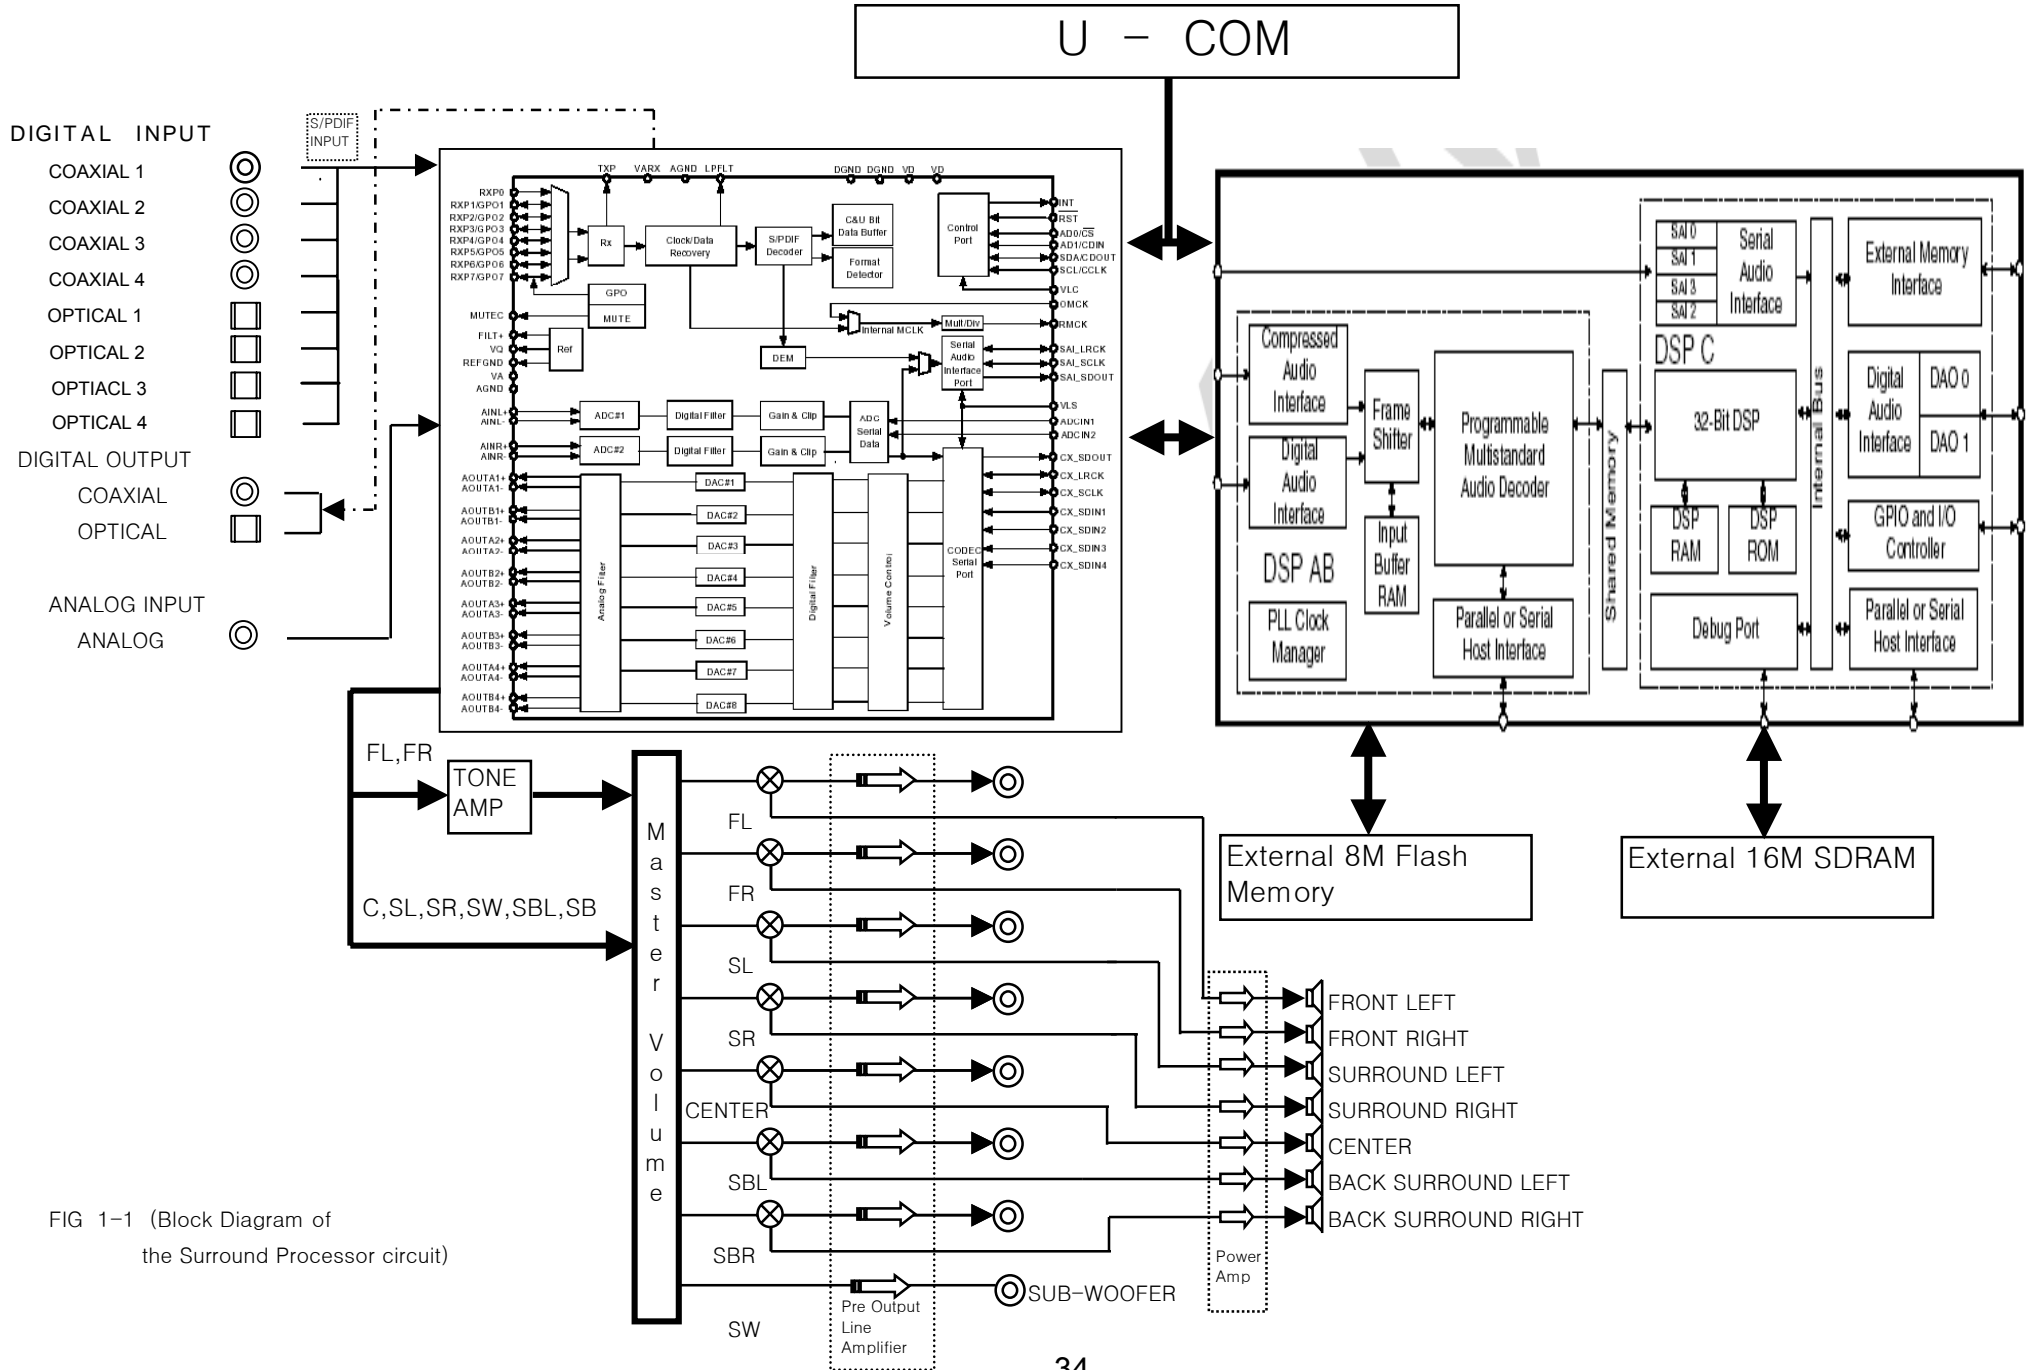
U - COM

DIGITAL INPUT
COAXIAL 1
COAXIAL 2
COAXIAL 3
COAXIAL 4
OPTICAL 1
OPTICAL 2
OPTIACL 3
OPTICAL 4
DIGITAL OUTPUT
COAXIAL
OPTICAL
ANALOG INPUT
ANALOG

S/PDIF INPUT

TXP VARX AGND LPFLT DGND DGND VD VD
RXP0
RXP1/GPO1
RXP2/GPO2
RXP3/GPO3
RXP4/GPO4
RXP5/GPO5
RXP6/GPO6
RXP7/GPO7
Rx
Clock/Data Recovery
S/PDIF Decoder
C&U Bit Data Buffer
Format Detector
Control Port
GPO
MUTE
MUTEC
FILT+
VQ
REFGND
VA
AGND
Ref
DEM
Internal MCLK
Mult/Div
Serial Audio Interface Port
INT
RST
AD0/$\overline{CS}$
AD1/CDIN
SDA/CDOUT
SCL/CCLK
VLC
OMCK
RMCK
SAI_LRCK
SAI_SCLK
SAI_SDOUT
VLS
ADCIN1
ADCIN2
AINL+
AINL-
AINR+
AINR-
ADC#1
ADC#2
Digital Filter
Digital Filter
Gain & Clip
Gain & Clip
ADC Serial Data
CX_SDOUT
CX_LRCK
CX_SCLK
CX_SDIN1
CX_SDIN2
CX_SDIN3
CX_SDIN4
AOUTA1+
AOUTA1-
AOUTB1+
AOUTB1-
AOUTA2+
AOUTA2-
AOUTB2+
AOUTB2-
AOUTA3+
AOUTA3-
AOUTB3+
AOUTB3-
AOUTA4+
AOUTA4-
AOUTB4+
AOUTB4-
Analog Filter
DAC#1
DAC#2
DAC#3
DAC#4
DAC#5
DAC#6
DAC#7
DAC#8
Digital Filter
Volume Control
CODEC Serial Port

SAI 0
SAI 1
SAI 3
SAI 2
Serial Audio Interface
External Memory Interface
DSP C
Compressed Audio Interface
Digital Audio Interface
Frame Shifter
Input Buffer RAM
Programmable Multistandard Audio Decoder
Shared Memory
32-Bit DSP
Internal Bus
Digital Audio Interface
DAO 0
DAO 1
DSP RAM
DSP ROM
GPIO and I/O Controller
DSP AB
PLL Clock Manager
Parallel or Serial Host Interface
Debug Port
Parallel or Serial Host Interface

External 8M Flash Memory
External 16M SDRAM

FL,FR
TONE AMP
C,SL,SR,SW,SBL,SB
Master Volume
FL
FR
SL
SR
CENTER
SBL
SBR
SW
Pre Output Line Amplifier
SUB-WOOFER
Power Amp
FRONT LEFT
FRONT RIGHT
SURROUND LEFT
SURROUND RIGHT
CENTER
BACK SURROUND LEFT
BACK SURROUND RIGHT

FIG 1-1 (Block Diagram of the Surround Processor circuit)

34